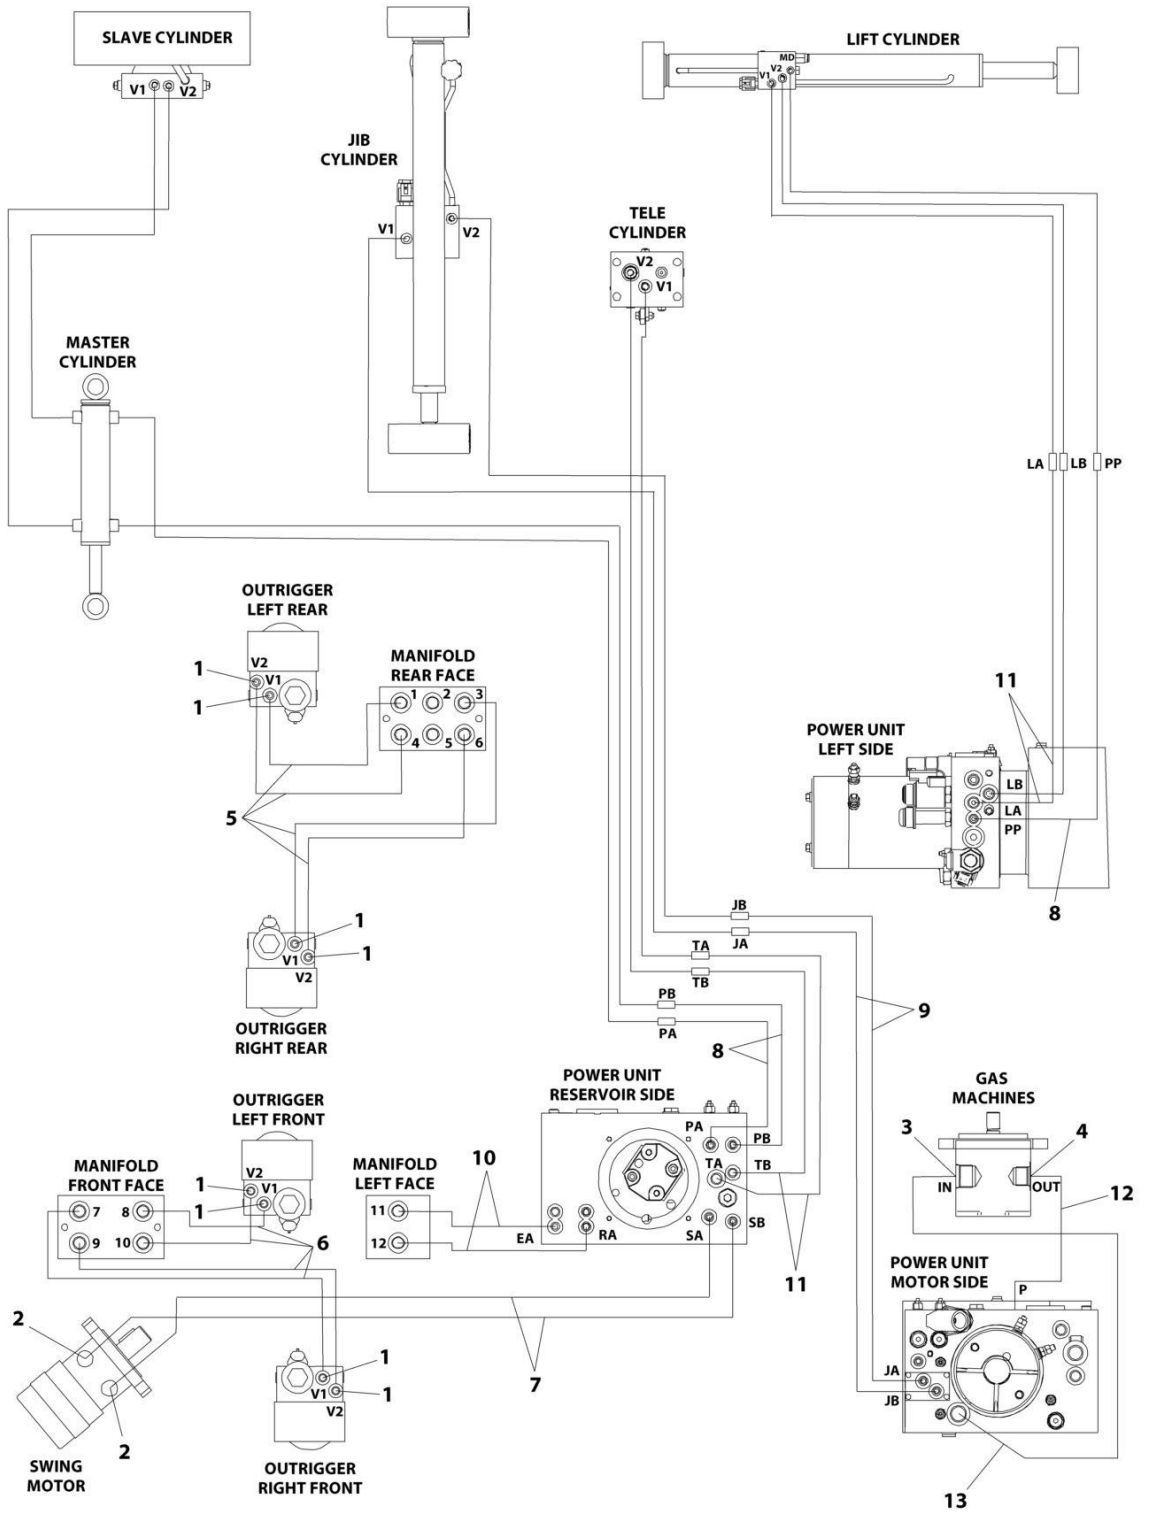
SLAVE CYLINDER
V1 V2

JIB CYLINDER
V1 V2

LIFT CYLINDER
MD V2 V1

TELE CYLINDER
V2 V1

MASTER CYLINDER

LA LB PP

OUTRIGGER LEFT REAR
V2 V1
1
1

MANIFOLD REAR FACE
1 2 3
4 5 6

5

POWER UNIT LEFT SIDE
11
LB
LA
PP
8

1
V1
1
V2
OUTRIGGER RIGHT REAR

JB
JA
TA
TB
PB
PA
9
8

OUTRIGGER LEFT FRONT
V2
1 V1
1

MANIFOLD FRONT FACE
7 8
9 10

6

MANIFOLD LEFT FACE
11
12

10

POWER UNIT RESERVOIR SIDE
PA PB
TA TB
EA RA
SA SB

11

GAS MACHINES
3 4
IN OUT
12

POWER UNIT MOTOR SIDE
P
JA
JB

2
2
SWING MOTOR

1
V1
1
V2
OUTRIGGER RIGHT FRONT

7

13